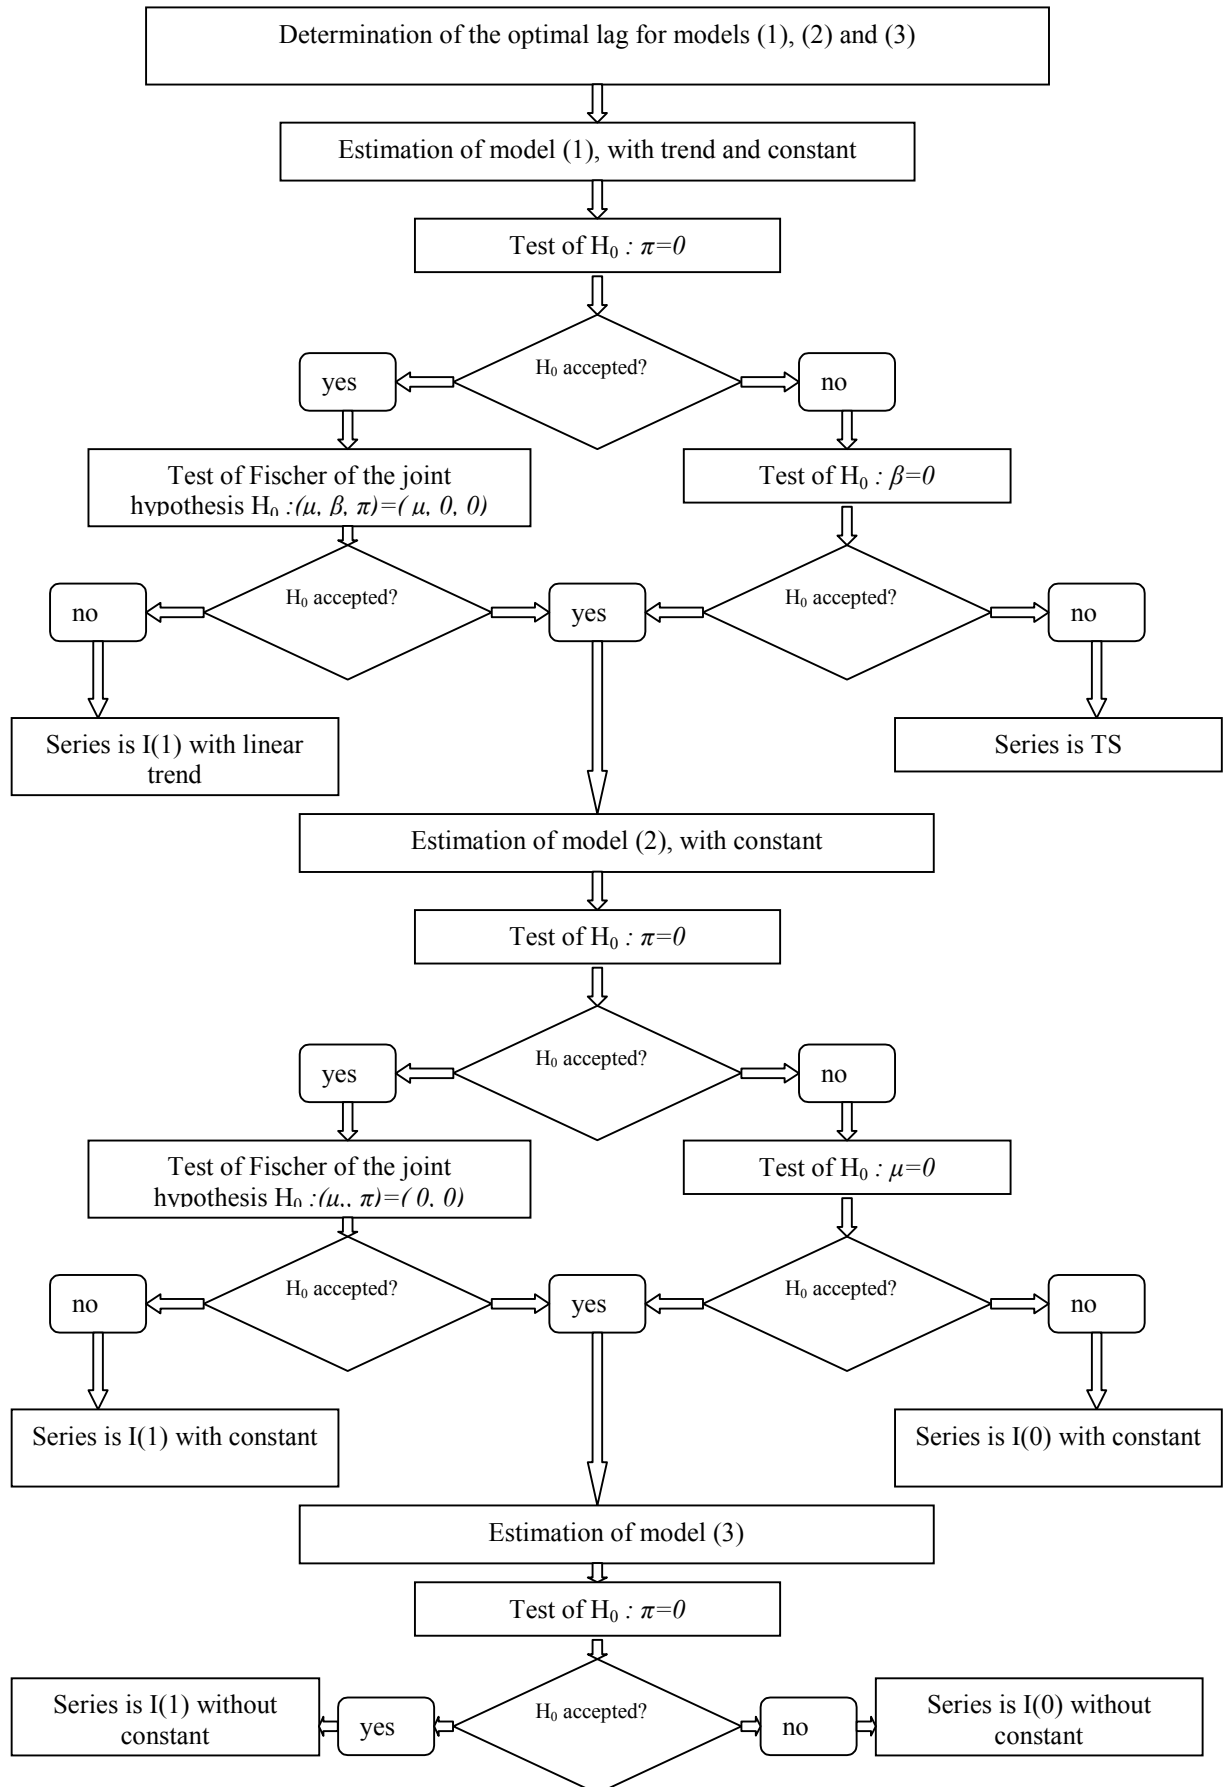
Determination of the optimal lag for models (1), (2) and (3)

Estimation of model (1), with trend and constant

Test of $H_0 : \pi=0$

$H_0$ accepted?

yes

no

Test of Fischer of the joint hypothesis $H_0 :(\mu, \beta, \pi)=(\mu, 0, 0)$

Test of $H_0 : \beta=0$

$H_0$ accepted?

no

yes

$H_0$ accepted?

no

Series is I(1) with linear trend

Series is TS

Estimation of model (2), with constant

Test of $H_0 : \pi=0$

$H_0$ accepted?

yes

no

Test of Fischer of the joint hypothesis $H_0 :(\mu,, \pi)=(0, 0)$

Test of $H_0 : \mu=0$

$H_0$ accepted?

no

yes

$H_0$ accepted?

no

Series is I(1) with constant

Series is I(0) with constant

Estimation of model (3)

Test of $H_0 : \pi=0$

Series is I(1) without constant

yes

$H_0$ accepted?

no

Series is I(0) without constant